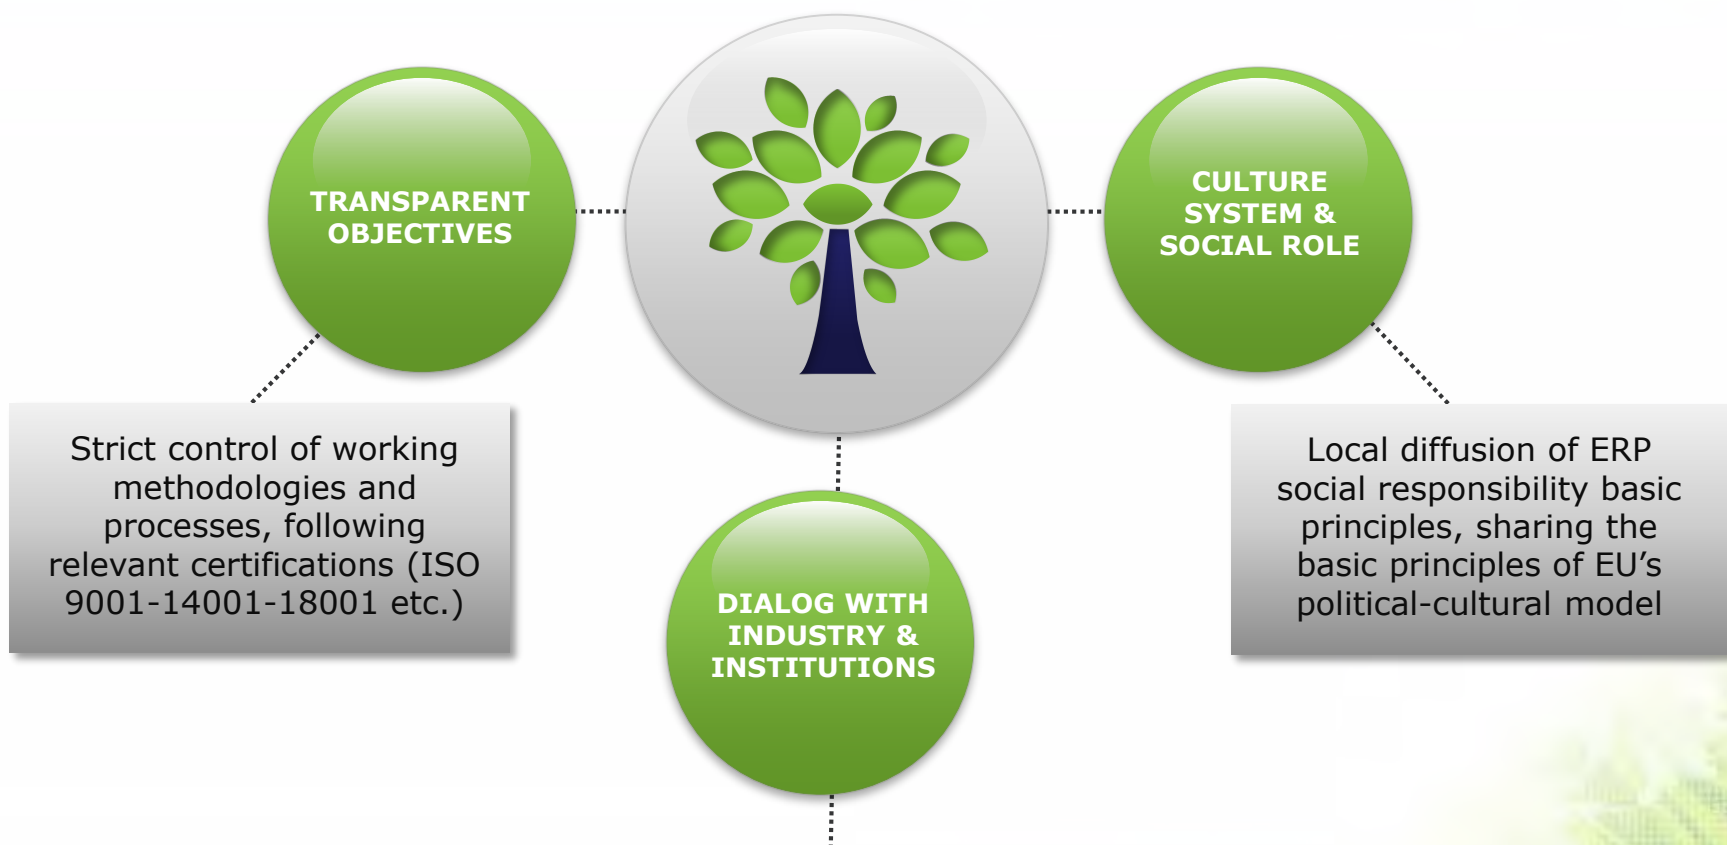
TRANSPARENT OBJECTIVES

CULTURE SYSTEM & SOCIAL ROLE

Strict control of working methodologies and processes, following relevant certifications (ISO 9001-14001-18001 etc.)

Local diffusion of ERP social responsibility basic principles, sharing the basic principles of EU's political-cultural model

DIALOG WITH INDUSTRY & INSTITUTIONS